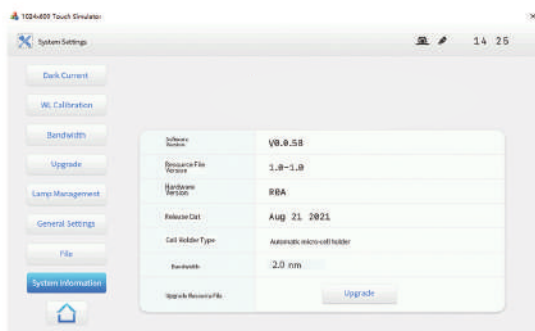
1024x600 Touch Simulator

×

System Settings

14 25

Dark Current

WL Calibration

Bandwidth

Upgrade

Lamp Management

General Settings

File

System Information

| | |
|---|---|
| Software Version | V0.0.58 |
| Resource File Version | 1.0-1.0 |
| Hardware Version | R0A |
| Release Dat | Aug 21 2021 |
| Cell Holder Type | Automatic micro cell holder |
| Bandwidth | 2.0 nm |
| Upgrade Resource File | Upgrade |